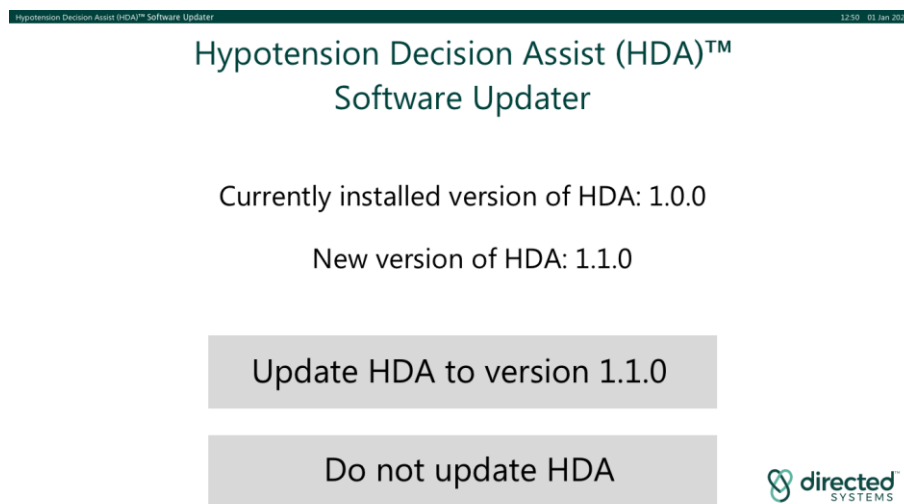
Hypotension Decision Assist (HDA)™ Software Updater 12:50 01 Jan 202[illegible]

Hypotension Decision Assist (HDA)™
Software Updater

Currently installed version of HDA: 1.0.0

New version of HDA: 1.1.0

Update HDA to version 1.1.0

Do not update HDA

directed™ SYSTEMS